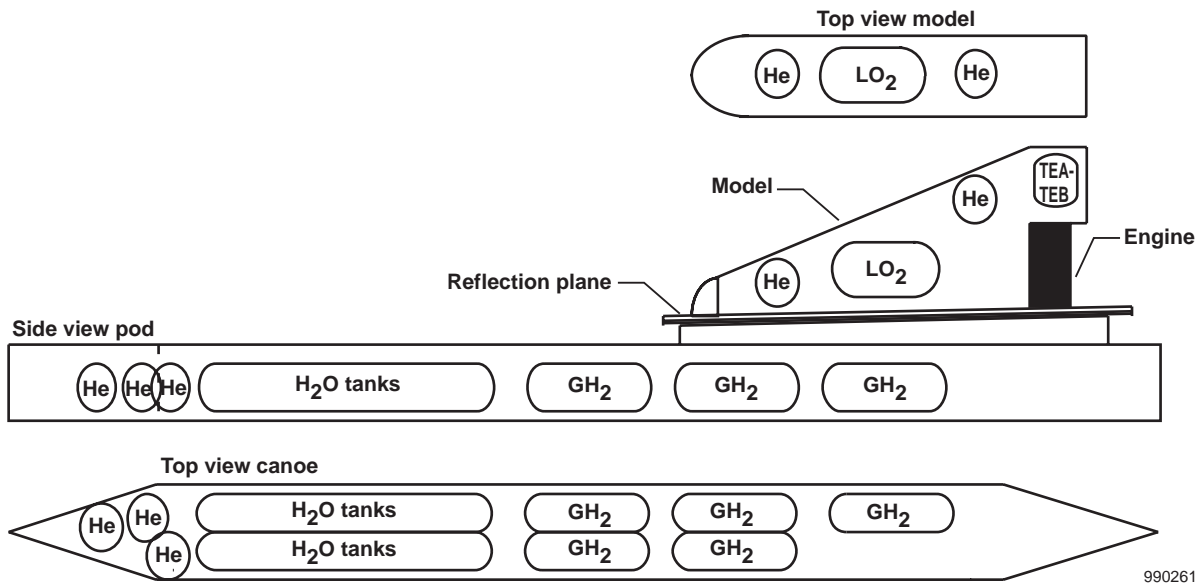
Top view model

He $LO_2$ He

TEA-TEB

Model

He

Engine

He $LO_2$

Reflection plane

Side view pod

He He He $H_2O$ tanks $GH_2$ $GH_2$ $GH_2$

Top view canoe

He He $H_2O$ tanks $GH_2$ $GH_2$ $GH_2$

He $H_2O$ tanks $GH_2$ $GH_2$

990261